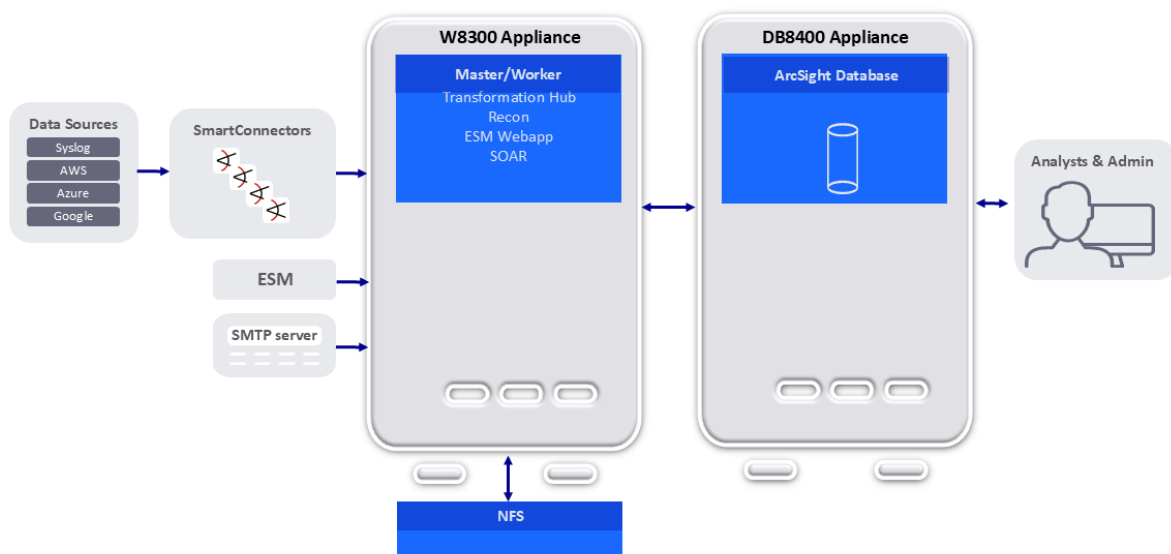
Data Sources
Syslog
AWS
Azure
Google

SmartConnectors

ESM

SMTP server

W8300 Appliance
Master/Worker
Transformation Hub
Recon
ESM Webapp
SOAR

DB8400 Appliance
ArcSight Database

Analysts & Admin

NFS